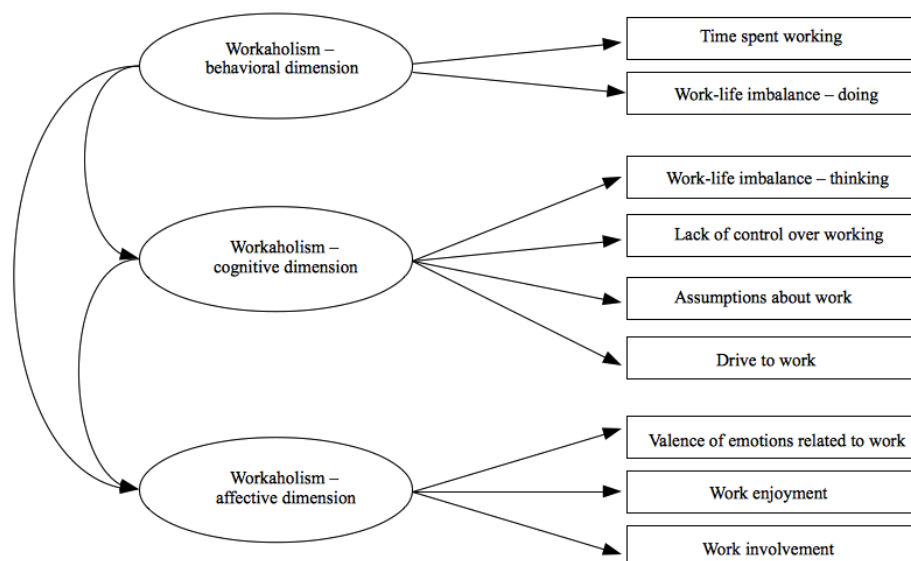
Workaholism – behavioral dimension

Time spent working

Work-life imbalance – doing

Workaholism – cognitive dimension

Work-life imbalance – thinking

Lack of control over working

Assumptions about work

Drive to work

Workaholism – affective dimension

Valence of emotions related to work

Work enjoyment

Work involvement